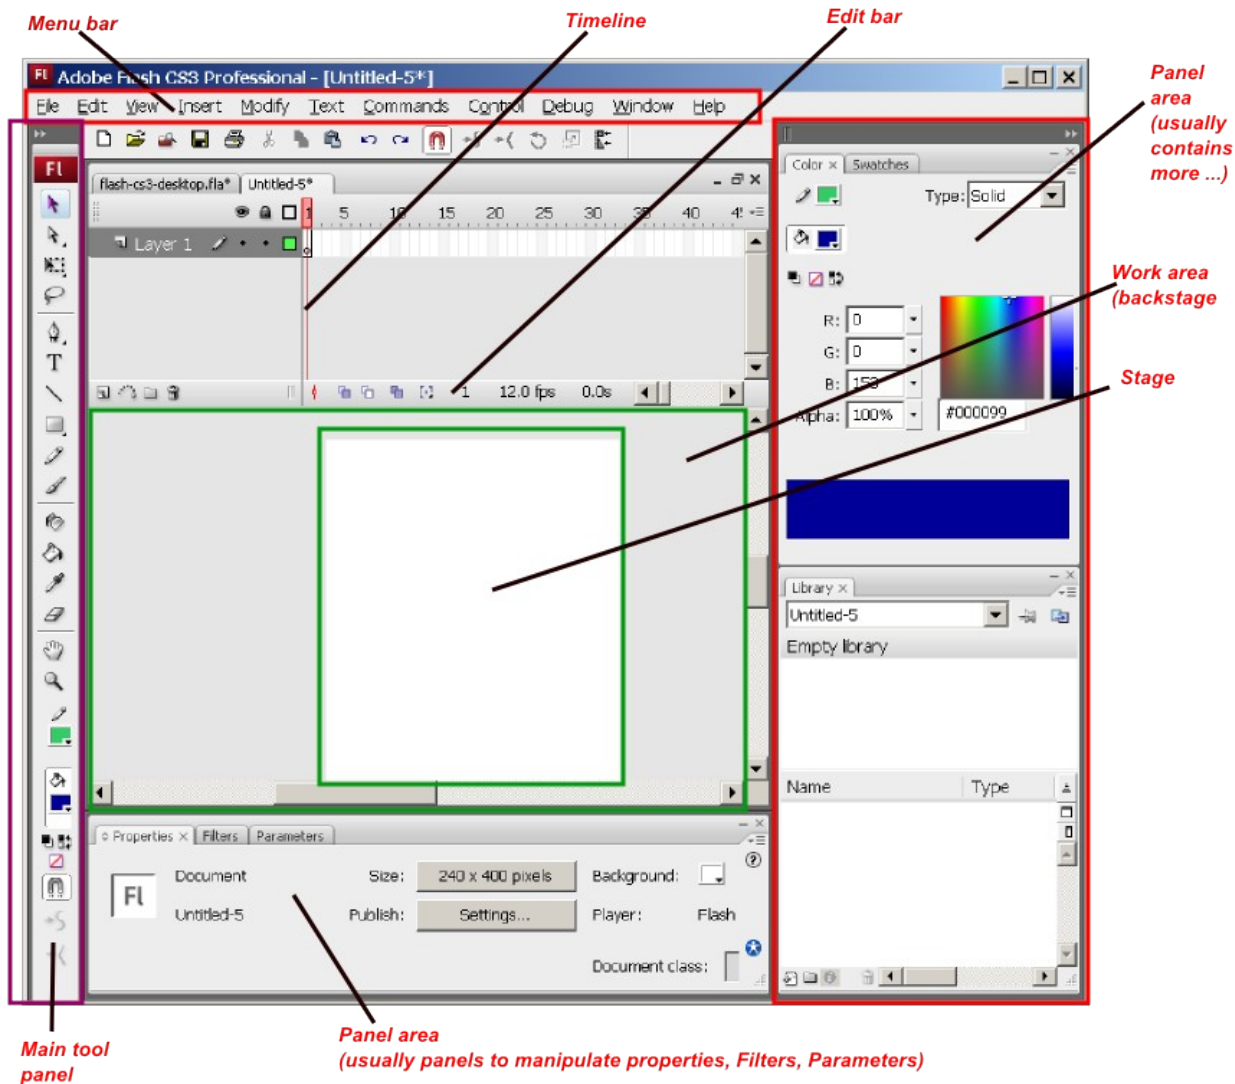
Menu bar

Timeline

Edit bar

Panel area (usually contains more ...)

Fl Adobe Flash CS3 Professional - [Untitled-5*]

File Edit View Insert Modify Text Commands Control Debug Window Help

Fl

flash-cs3-desktop.fla* Untitled-5*

1 5 10 15 20 25 30 35 40 45

Layer 1

1 12.0 fps 0.0s

Color Swatches

Type: Solid

R: 0

G: 0

B: 153

Alpha: 100%

#000099

Work area (backstage

Stage

Library

Untitled-5

Empty library

Name Type

Properties Filters Parameters

Fl

Document

Untitled-5

Size: 240 x 400 pixels

Background:

Publish: Settings...

Player: Flash

Document class:

Main tool panel

Panel area
(usually panels to manipulate properties, Filters, Parameters)